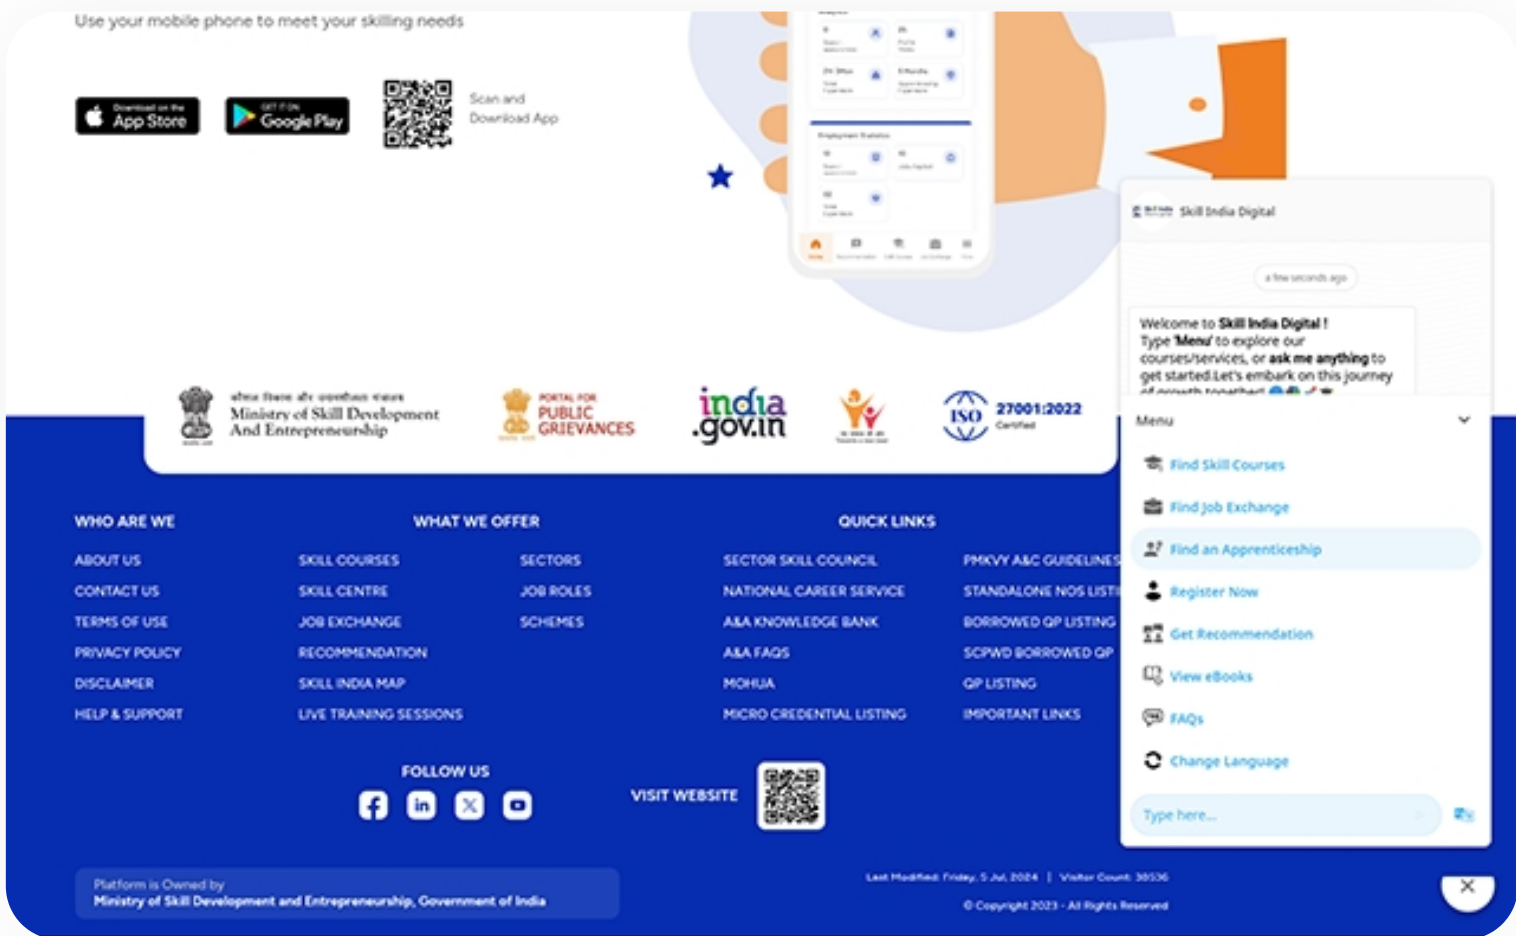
Use your mobile phone to meet your skilling needs

Download on the App Store

GET IT ON Google Play

Scan and Download App

Skill India Digital

a few seconds ago

Welcome to Skill India Digital ! Type 'Menu' to explore our courses/services, or ask me anything to get started.Let's embark on this journey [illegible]

Menu

Find Skill Courses

Find Job Exchange

Find an Apprenticeship

Register Now

Get Recommendation

View eBooks

FAQs

Change Language

Type here...

Ministry of Skill Development And Entrepreneurship

PORTAL FOR PUBLIC GRIEVANCES

india .gov.in

ISO 27001:2022 Certified

WHO ARE WE

ABOUT US
CONTACT US
TERMS OF USE
PRIVACY POLICY
DISCLAIMER
HELP & SUPPORT

WHAT WE OFFER

SKILL COURSES
SKILL CENTRE
JOB EXCHANGE
RECOMMENDATION
SKILL INDIA MAP
LIVE TRAINING SESSIONS

SECTORS
JOB ROLES
SCHEMES

QUICK LINKS

SECTOR SKILL COUNCIL
NATIONAL CAREER SERVICE
A&A KNOWLEDGE BANK
A&A FAQS
MOHUA
MICRO CREDENTIAL LISTING

PMKVY A&C GUIDELINES
STANDALONE NOS LISTI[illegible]
BORROWED QP LISTING
SCPWD BORROWED QP
QP LISTING
IMPORTANT LINKS

FOLLOW US

VISIT WEBSITE

Platform is Owned by
Ministry of Skill Development and Entrepreneurship, Government of India

Last Modified: Friday, 5 Jul, 2024 | Visitor Count: 38536

© Copyright 2023 - All Rights Reserved